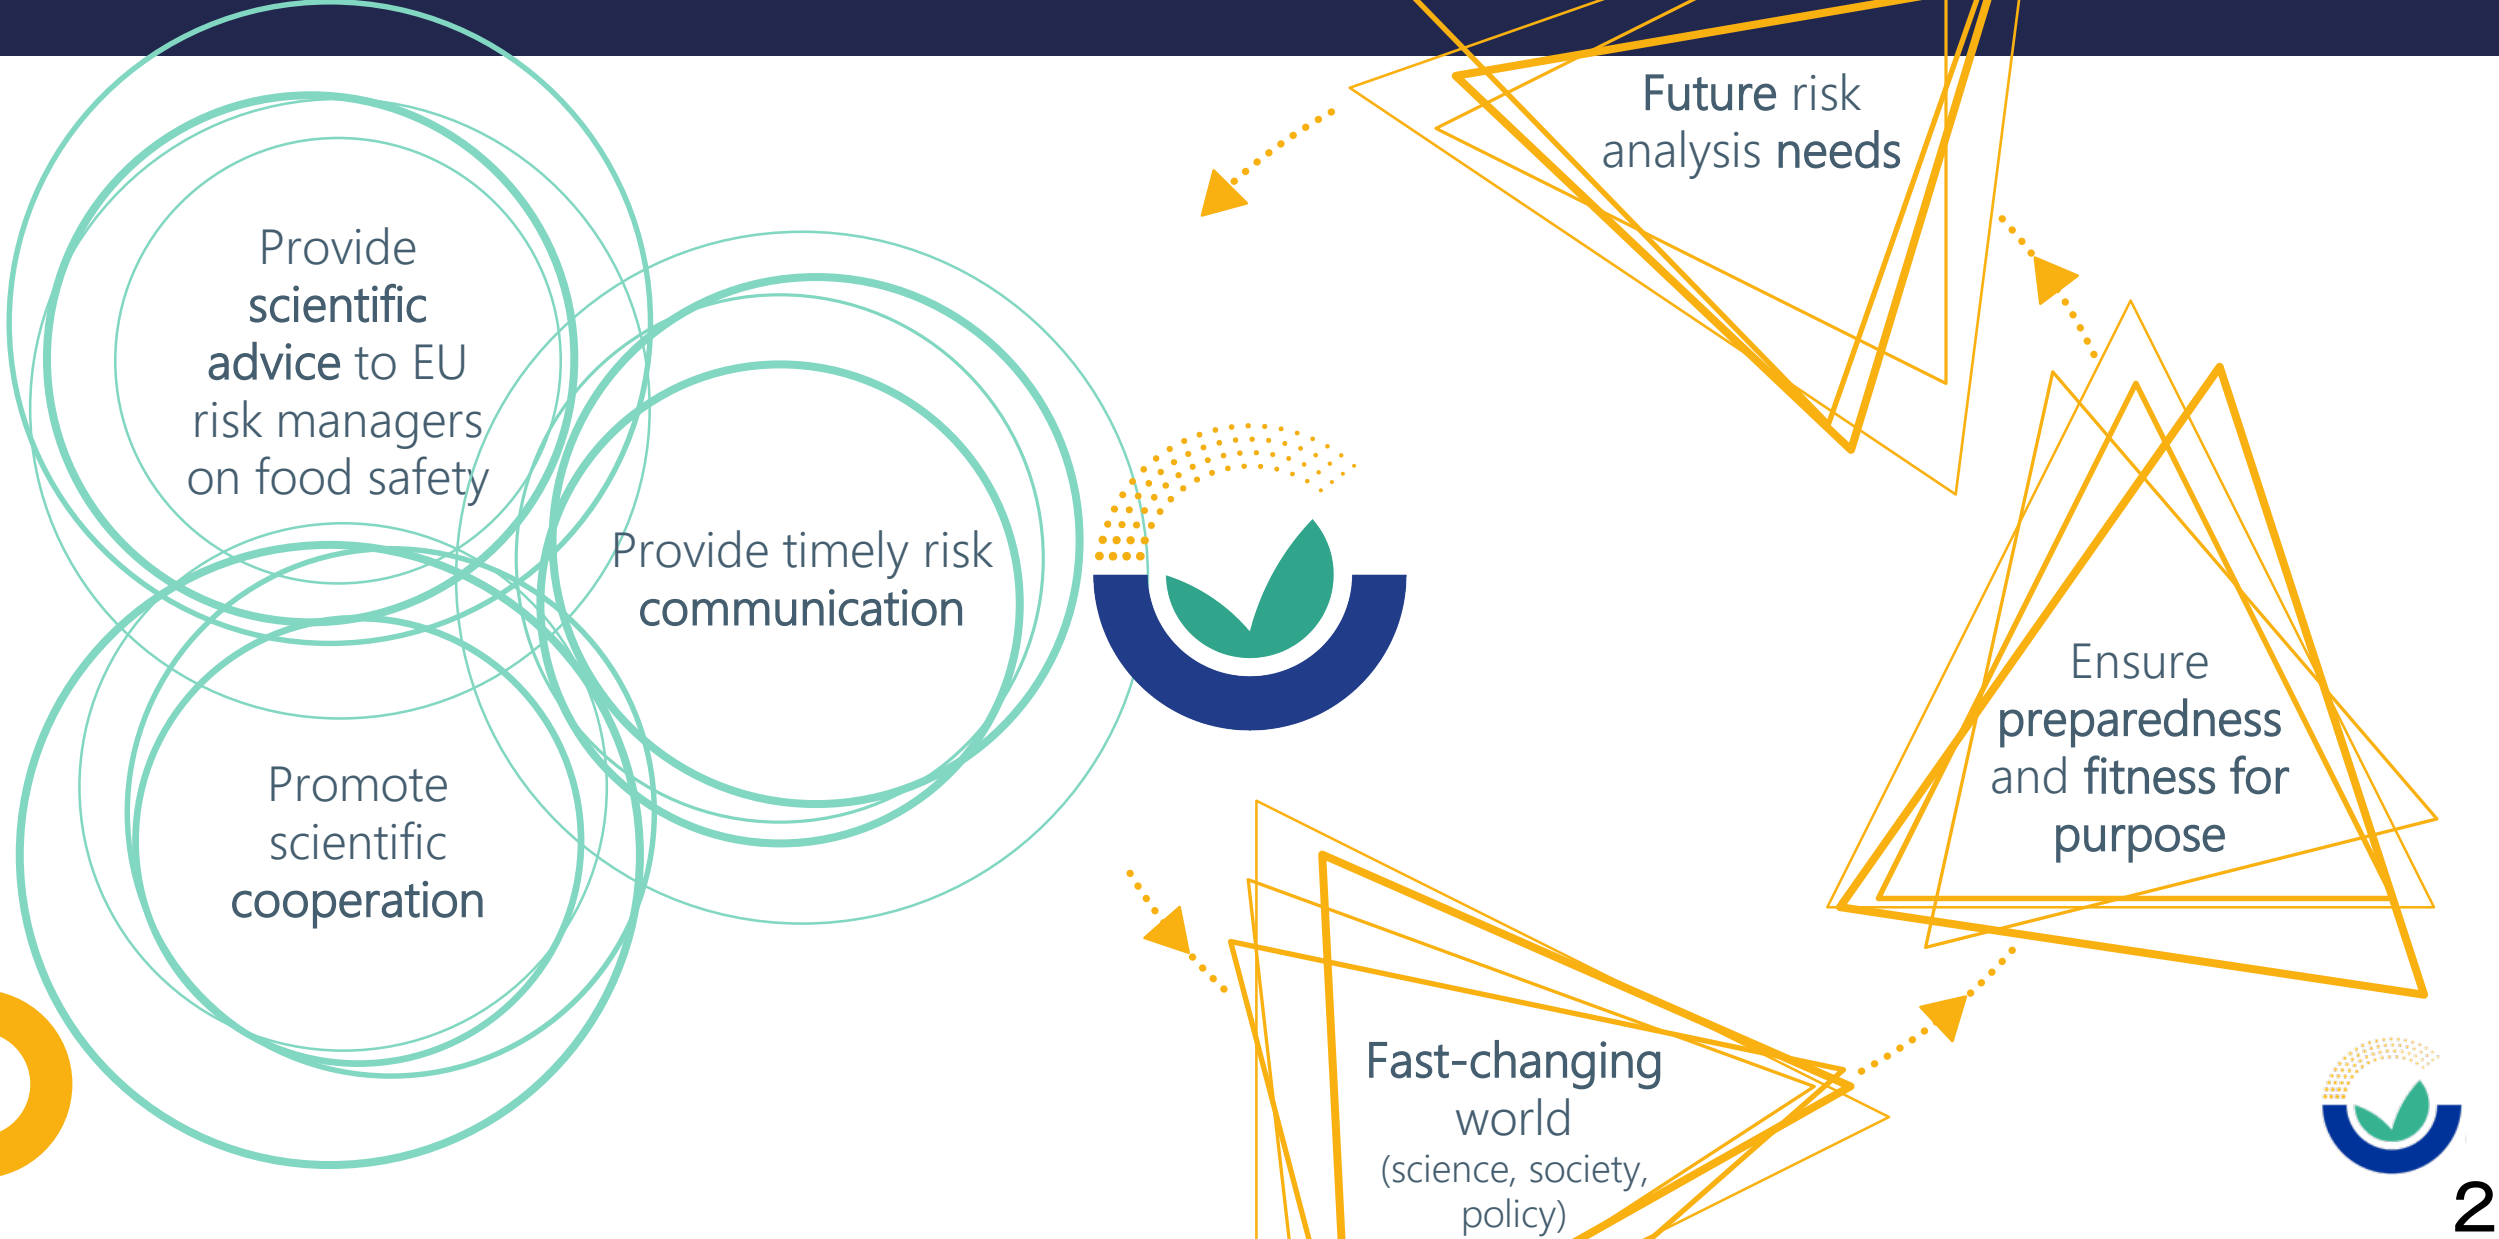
Provide scientific advice to EU risk managers on food safety

Provide timely risk communication

Promote scientific cooperation

Future risk analysis needs

Ensure preparedness and fitness for purpose

Fast-changing world (science, society, policy)

2